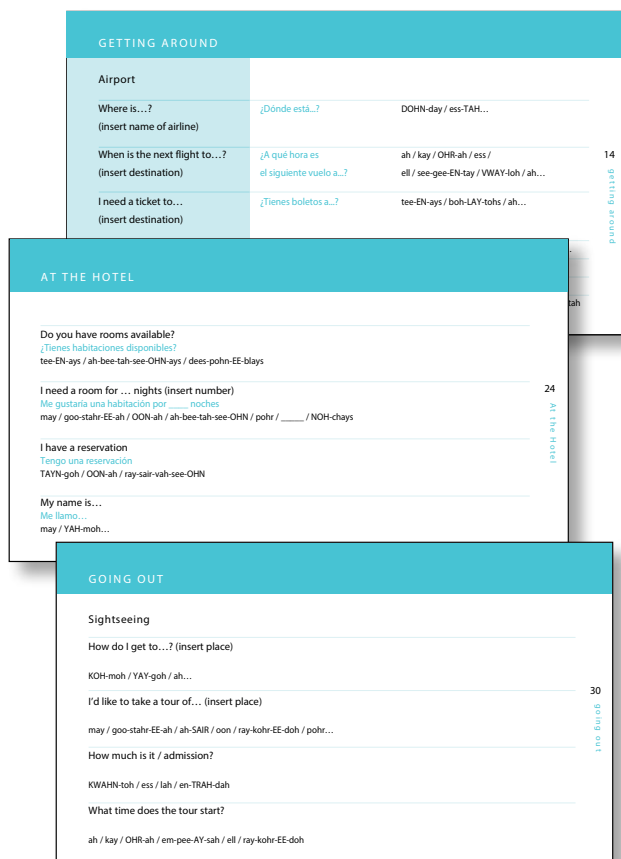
GETTING AROUND

Airport

| | | |
|---|---|---|
| Where is…? (insert name of airline) | ¿Dónde está…? | DOHN-day / ess-TAH… |
| When is the next flight to…? (insert destination) | ¿A qué hora es el siguiente vuelo a…? | ah / kay / OHR-ah / ess / ell / see-gee-EN-tay / VWAY-loh / ah… |
| I need a ticket to… (insert destination) | ¿Tienes boletos a…? | tee-EN-ays / boh-LAY-tohs / ah… |

14

getting around

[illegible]tah

AT THE HOTEL

Do you have rooms available?
¿Tienes habitaciones disponibles?
tee-EN-ays / ah-bee-tah-see-OHN-ays / dees-pohn-EE-blays

I need a room for … nights (insert number)
Me gustaría una habitación por _____ noches
may / goo-stahr-EE-ah / OON-ah / ah-bee-tah-see-OHN / pohr / _____ / NOH-chays

I have a reservation
Tengo una reservación
TAYN-goh / OON-ah / ray-sair-vah-see-OHN

My name is…
Me llamo…
may / YAH-moh…

24

At the Hotel

GOING OUT

Sightseeing

How do I get to…? (insert place)

KOH-moh / YAY-goh / ah…

I'd like to take a tour of… (insert place)

may / goo-stahr-EE-ah / ah-SAIR / oon / ray-kohr-EE-doh / pohr…

How much is it / admission?

KWAHN-toh / ess / lah / en-TRAH-dah

What time does the tour start?

ah / kay / OHR-ah / em-pee-AY-sah / ell / ray-kohr-EE-doh

30

going out